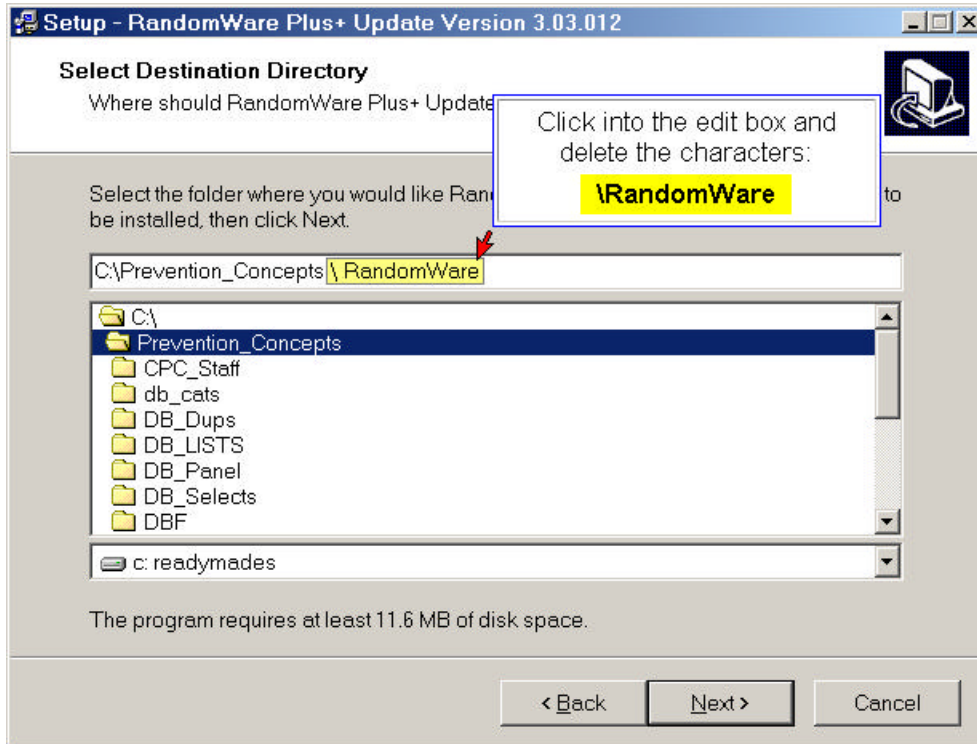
Setup - RandomWare Plus+ Update Version 3.03.012

Select Destination Directory

Where should RandomWare Plus+ Update

Click into the edit box and delete the characters:

\RandomWare

Select the folder where you would like Ran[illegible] to be installed, then click Next.

C:\Prevention_Concepts\ RandomWare

C:\
Prevention_Concepts
CPC_Staff
db_cats
DB_Dups
DB_LISTS
DB_Panel
DB_Selects
DBF

c: readymades

The program requires at least 11.6 MB of disk space.

< Back | Next > | Cancel